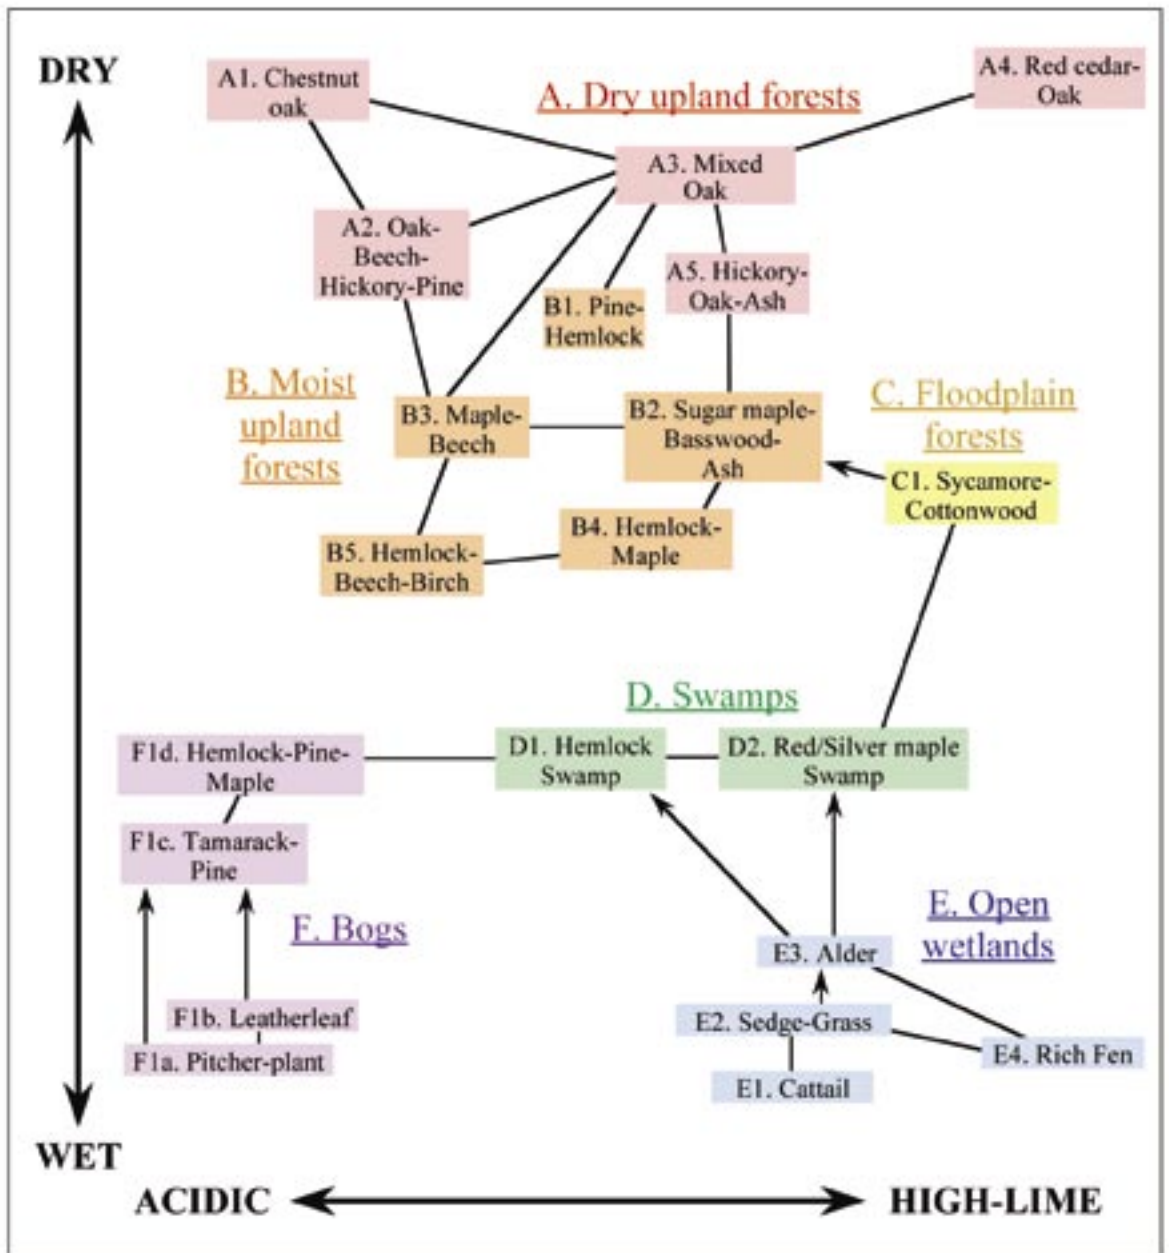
DRY

A1. Chestnut oak

A. Dry upland forests

A4. Red cedar-Oak

A3. Mixed Oak

A2. Oak-Beech-Hickory-Pine

A5. Hickory-Oak-Ash

B1. Pine-Hemlock

B. Moist upland forests

B3. Maple-Beech

B2. Sugar maple-Basswood-Ash

C. Floodplain forests

C1. Sycamore-Cottonwood

B4. Hemlock-Maple

B5. Hemlock-Beech-Birch

D. Swamps

F1d. Hemlock-Pine-Maple

D1. Hemlock Swamp

D2. Red/Silver maple Swamp

F1c. Tamarack-Pine

F. Bogs

E. Open wetlands

E3. Alder

F1b. Leatherleaf

E2. Sedge-Grass

F1a. Pitcher-plant

E4. Rich Fen

E1. Cattail

WET

ACIDIC

HIGH-LIME